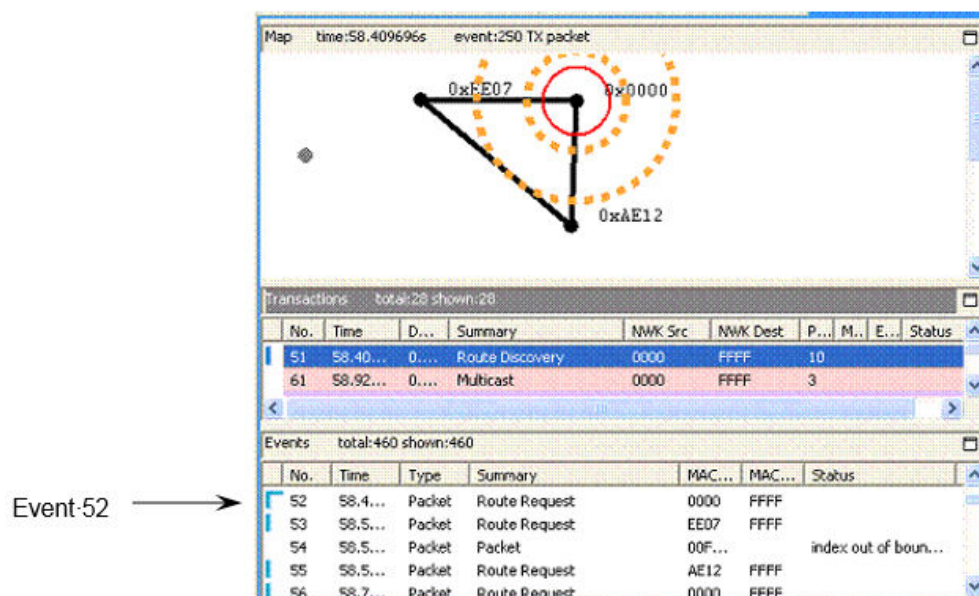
Map time:58.409696s event:250 TX packet

0xEE07
0x0000
0xAE12

Transactions total:28 shown:28

| No. | Time | D... | Summary | NWK Src | NWK Dest | P... | M... | E... | Status |
|---|---|---|---|---|---|---|---|---|---|
| 51 | 58.40... | 0.... | Route Discovery | 0000 | FFFF | 10 | | | |
| 61 | 58.92... | 0.... | Multicast | 0000 | FFFF | 3 | | | |

Events total:460 shown:460

| No. | Time | Type | Summary | MAC... | MAC... | Status |
|---|---|---|---|---|---|---|
| 52 | 58.4... | Packet | Route Request | 0000 | FFFF | |
| 53 | 58.5... | Packet | Route Request | EE07 | FFFF | |
| 54 | 58.5... | Packet | Packet | 00F... | | index out of boun... |
| 55 | 58.5... | Packet | Route Request | AE12 | FFFF | |
| 56 | 58.7... | Packet | Route Request | 0000 | FFFF | |

Event 52